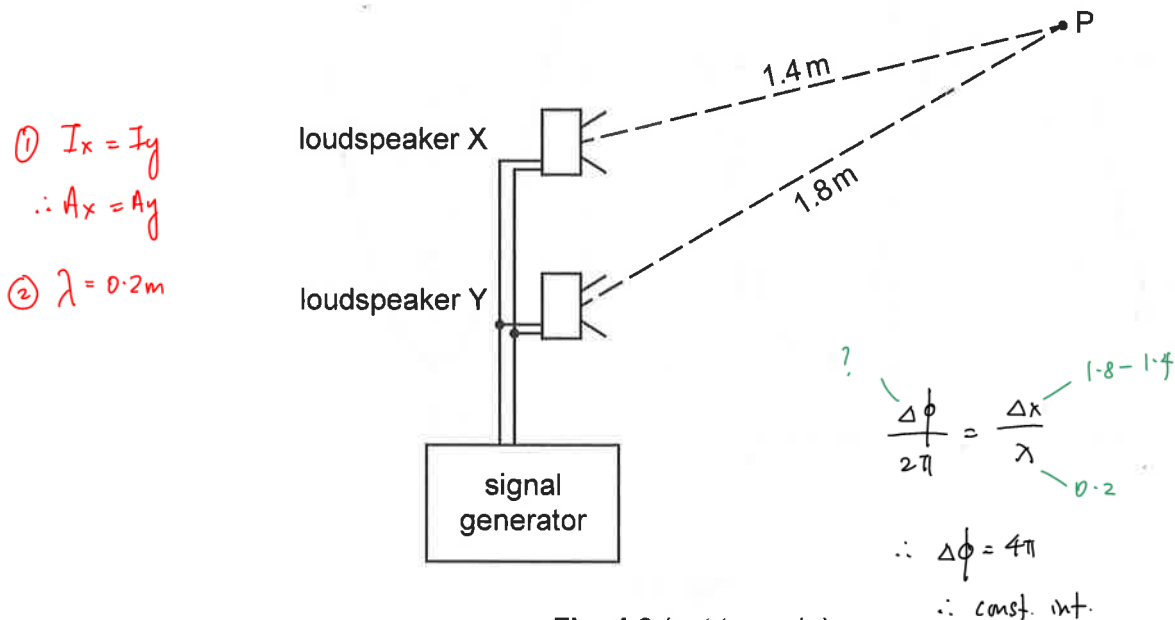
① $I_x = I_y$
$\therefore A_x = A_y$

② $\lambda = 0.2m$

P

1.4 m

1.8 m

loudspeaker X

loudspeaker Y

signal generator

?

1.8 − 1.4

$\frac{\Delta\phi}{2\pi} = \frac{\Delta x}{\lambda}$

0.2

$\therefore \Delta\phi = 4\pi$

$\therefore$ const. int.

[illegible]